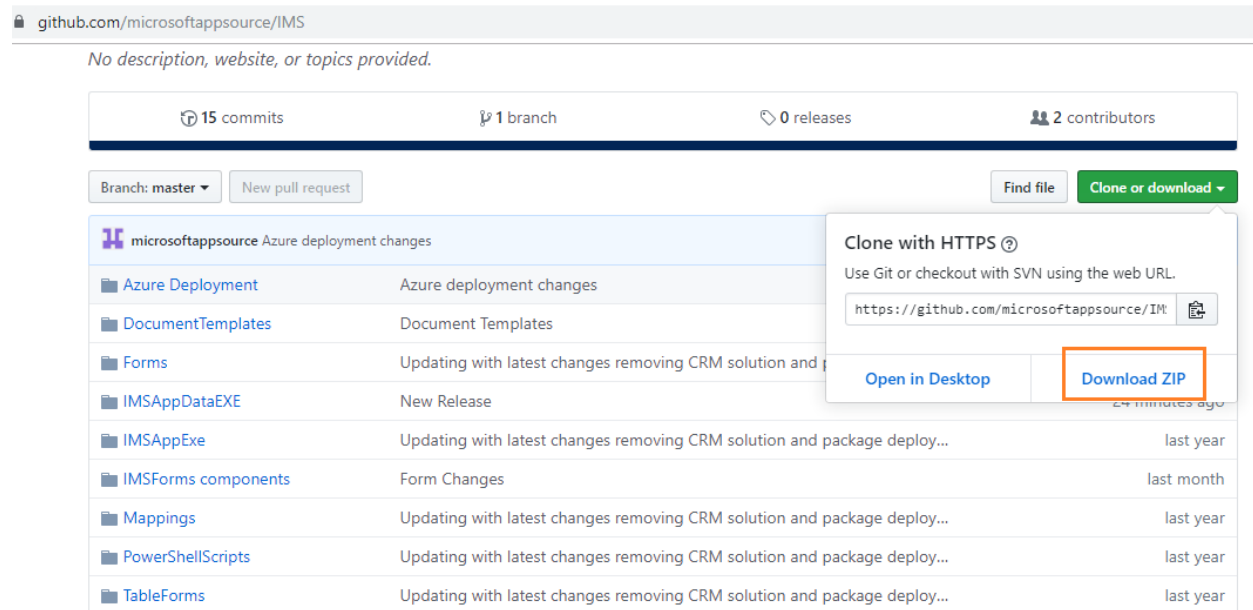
github.com/microsoftappsource/IMS

No description, website, or topics provided.

15 commits | 1 branch | 0 releases | 2 contributors

Branch: master ▾ | New pull request | Find file | Clone or download ▾

microsoftappsource Azure deployment changes

Clone with HTTPS

Use Git or checkout with SVN using the web URL.

https://github.com/microsoftappsource/IM

Open in Desktop | Download ZIP

| | | |
|---|---|---|
| Azure Deployment | Azure deployment changes | |
| DocumentTemplates | Document Templates | |
| Forms | Updating with latest changes removing CRM solution and p | |
| IMSAppDataEXE | New Release | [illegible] minutes ago |
| IMSAppExe | Updating with latest changes removing CRM solution and package deploy... | last year |
| IMSForms components | Form Changes | last month |
| Mappings | Updating with latest changes removing CRM solution and package deploy... | last year |
| PowerShellScripts | Updating with latest changes removing CRM solution and package deploy... | last year |
| TableForms | Updating with latest changes removing CRM solution and package deploy... | last year |